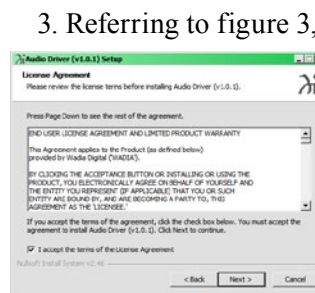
3. Referring to figure 3,

Audio Driver (v1.0.1) Setup

License Agreement
Please review the license terms before installing Audio Driver (v1.0.1).

Press Page Down to see the rest of the agreement.

END USER LICENSE AGREEMENT AND LIMITED PRODUCT WARRANTY

This Agreement applies to the Product (as defined below) provided by Wadia Digital ('WADIA').

BY CLICKING THE ACCEPTANCE BUTTON OR INSTALLING OR USING THE PRODUCT, YOU ELECTRONICALLY AGREE ON BEHALF OF YOURSELF AND THE ENTITY YOU REPRESENT (IF APPLICABLE) THAT YOU OR SUCH ENTITY ARE BOUND BY, AND ARE BECOMING A PARTY TO, THIS AGREEMENT AS THE 'LICENSEE.'

If you accept the terms of the agreement, click the check box below. You must accept the agreement to install Audio Driver (v1.0.1). Click Next to continue.

I accept the terms of the License Agreement

Nullsoft Install System v2.46

< Back Next > Cancel